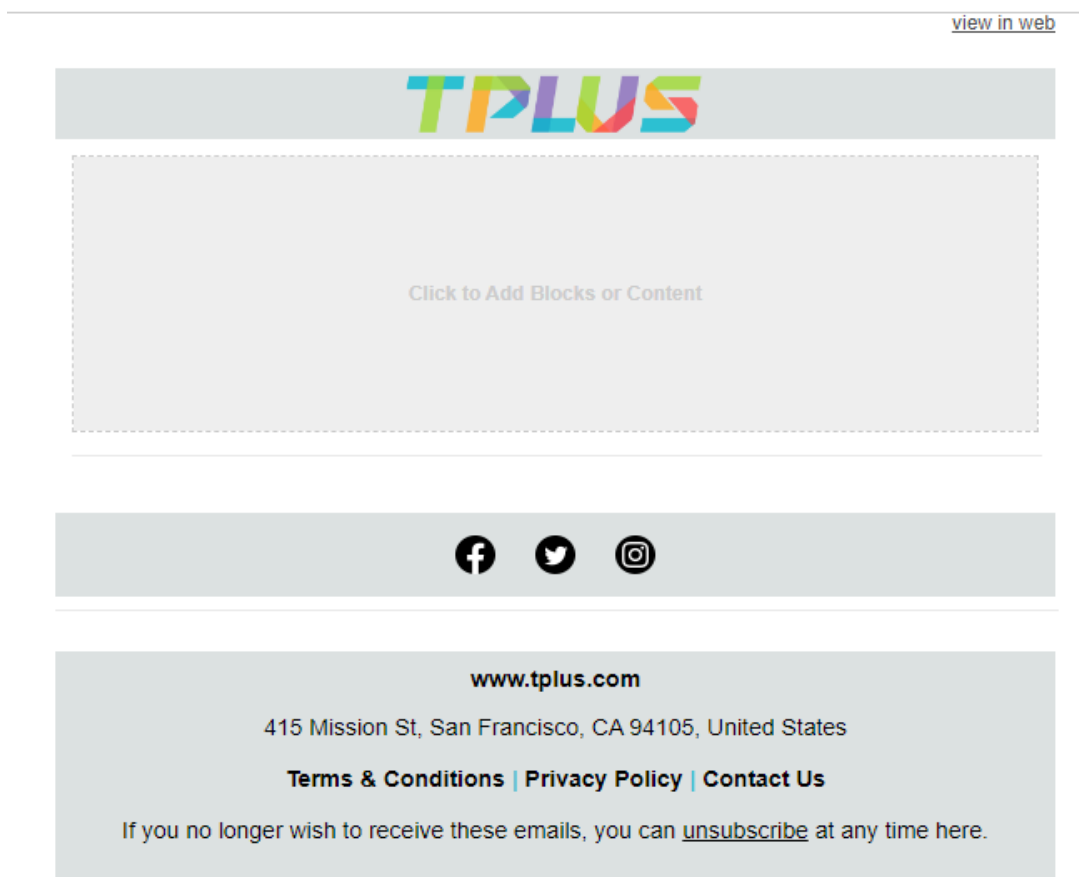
view in web

TPLUS

Click to Add Blocks or Content

www.tplus.com

415 Mission St, San Francisco, CA 94105, United States

Terms & Conditions | Privacy Policy | Contact Us

If you no longer wish to receive these emails, you can unsubscribe at any time here.